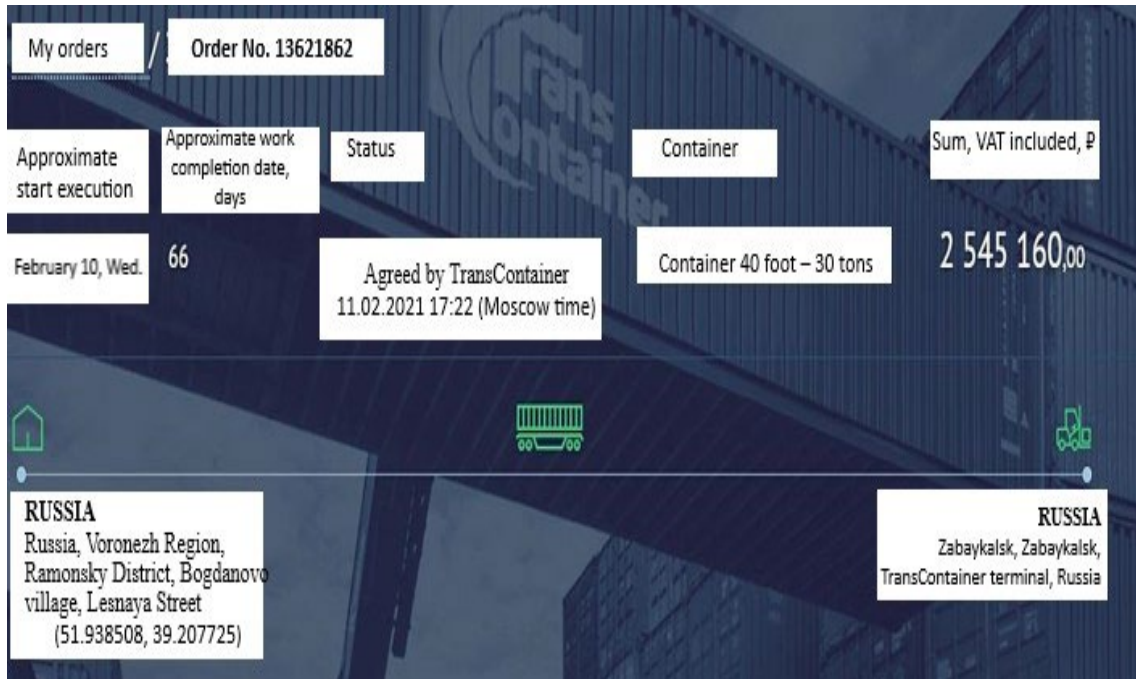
My orders / Order No. 13621862

TransContainer

Approximate start execution

Approximate work completion date, days

Status

Container

Sum, VAT included, ₽

February 10, Wed.

66

Agreed by TransContainer 11.02.2021 17:22 (Moscow time)

Container 40 foot – 30 tons

2 545 160,00

RUSSIA
Russia, Voronezh Region, Ramonsky District, Bogdanovo village, Lesnaya Street (51.938508, 39.207725)

RUSSIA
Zabaykalsk, Zabaykalsk, TransContainer terminal, Russia